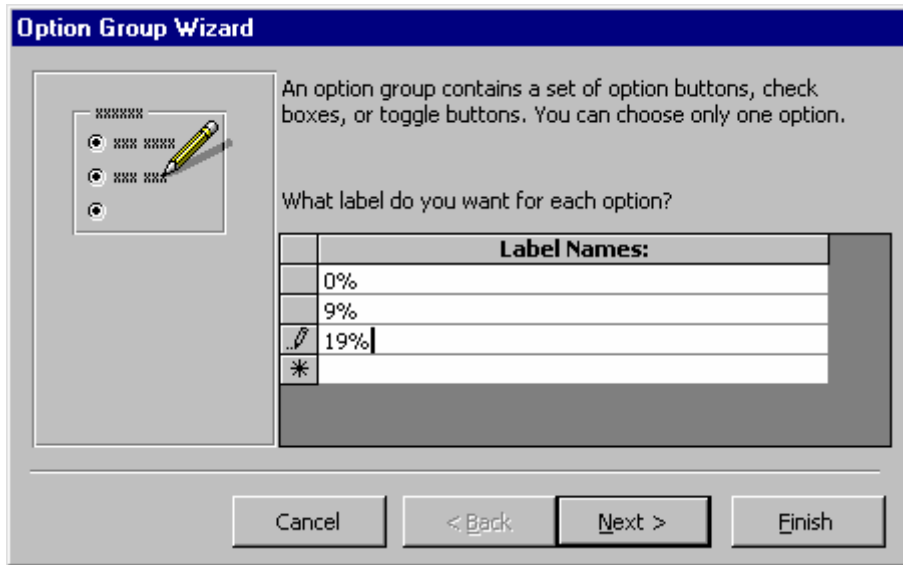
Option Group Wizard

An option group contains a set of option buttons, check boxes, or toggle buttons. You can choose only one option.

What label do you want for each option?

| | Label Names: |
|---|---|
| | 0% |
| | 9% |
| | 19% |
| * | |

Cancel

< Back

Next >

Finish